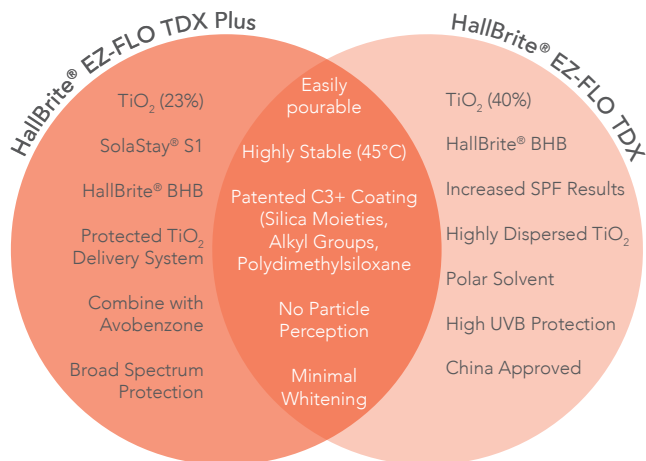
HallBrite® EZ-FLO TDX Plus

$TiO_2$ (23%)

SolaStay® S1

HallBrite® BHB

Protected $TiO_2$ Delivery System

Combine with Avobenzone

Broad Spectrum Protection

Easily pourable

Highly Stable (45°C)

Patented C3+ Coating (Silica Moieties, Alkyl Groups, Polydimethylsiloxane

No Particle Perception

Minimal Whitening

HallBrite® EZ-FLO TDX

$TiO_2$ (40%)

HallBrite® BHB

Increased SPF Results

Highly Dispersed $TiO_2$

Polar Solvent

High UVB Protection

China Approved